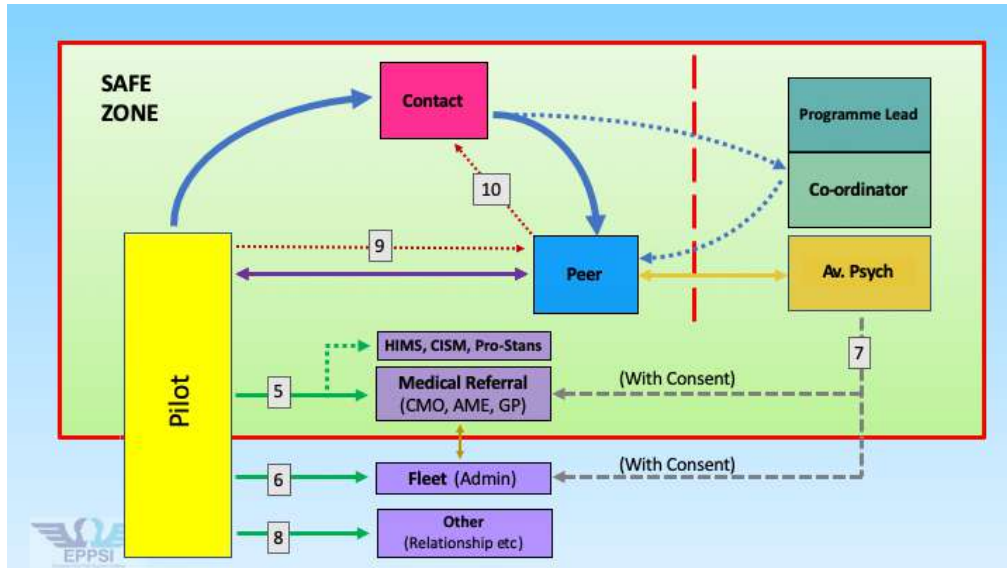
SAFE ZONE

Contact

Programme Lead

Co-ordinator

10

9

Peer

Av. Psych

Pilot

HIMS, CISM, Pro-Stans

5

Medical Referral (CMO, AME, GP)

(With Consent)

7

6

Fleet (Admin)

(With Consent)

8

Other (Relationship etc)

EPPSI